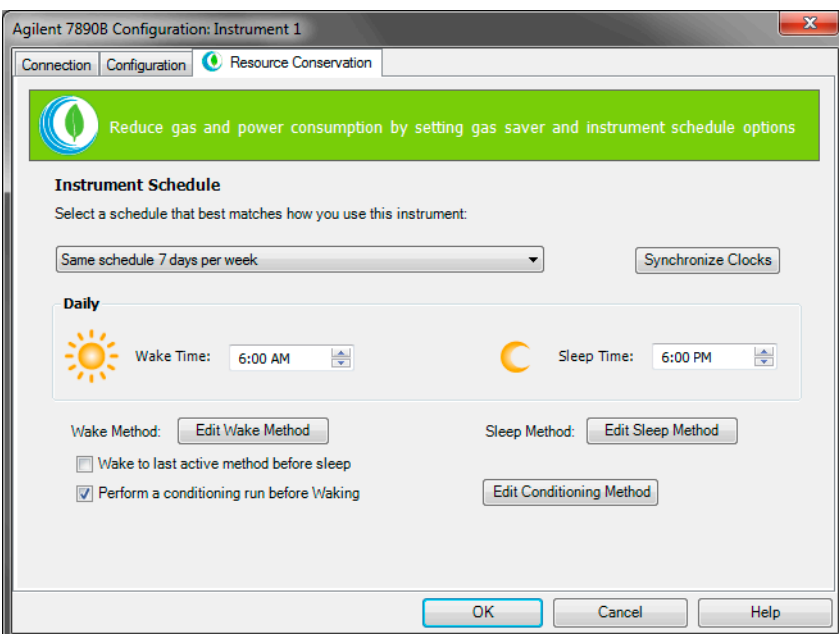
Agilent 7890B Configuration: Instrument 1

Connection | Configuration | Resource Conservation

Reduce gas and power consumption by setting gas saver and instrument schedule options

Instrument Schedule

Select a schedule that best matches how you use this instrument:

Same schedule 7 days per week

Synchronize Clocks

Daily

Wake Time: 6:00 AM

Sleep Time: 6:00 PM

Wake Method: Edit Wake Method

Sleep Method: Edit Sleep Method

Wake to last active method before sleep

Perform a conditioning run before Waking

Edit Conditioning Method

OK

Cancel

Help